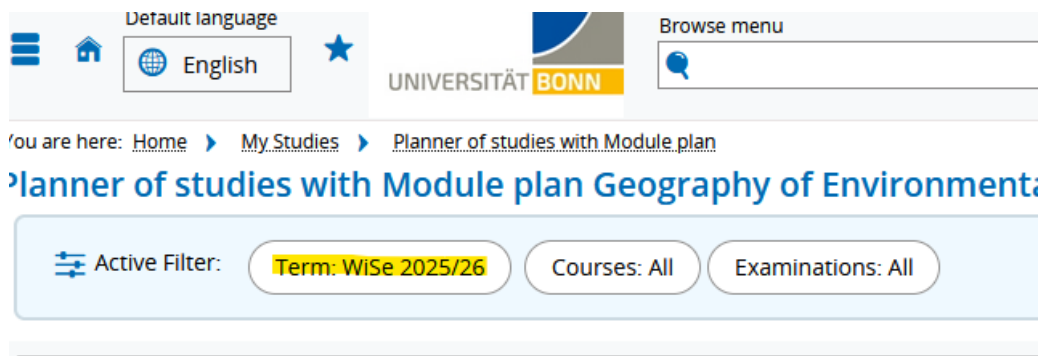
Default language

English

UNIVERSITÄT BONN

Browse menu

You are here: Home › My Studies › Planner of studies with Module plan

Planner of studies with Module plan Geography of Environmenta

Active Filter: Term: WiSe 2025/26 Courses: All Examinations: All